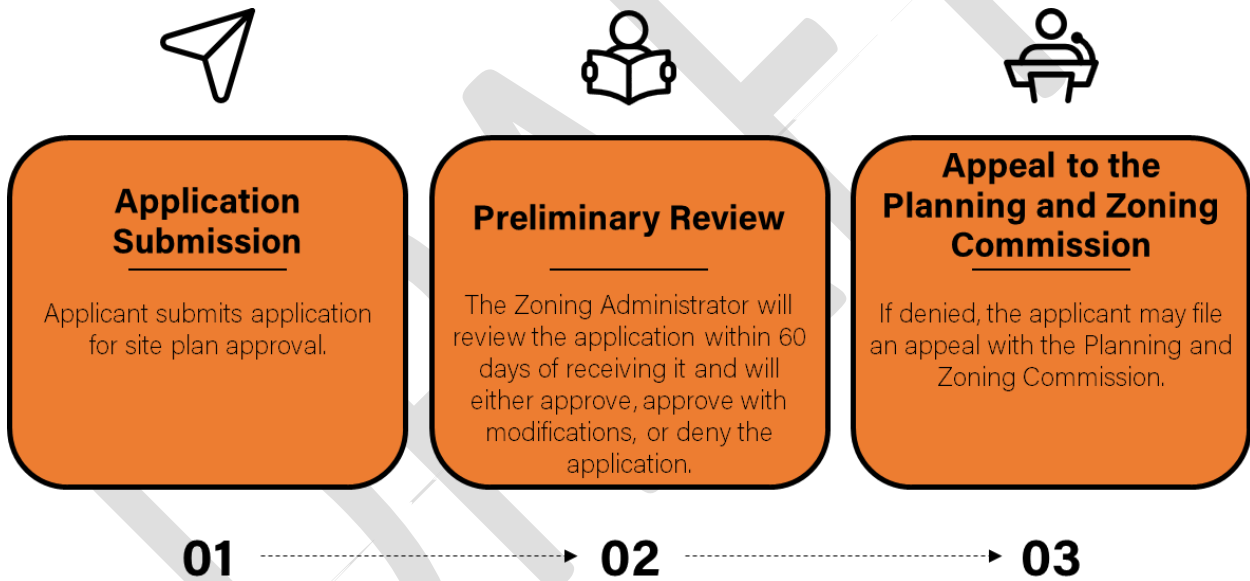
Application Submission

Applicant submits application for site plan approval.

Preliminary Review

The Zoning Administrator will review the application within 60 days of receiving it and will either approve, approve with modifications, or deny the application.

Appeal to the Planning and Zoning Commission

If denied, the applicant may file an appeal with the Planning and Zoning Commission.

01

02

03